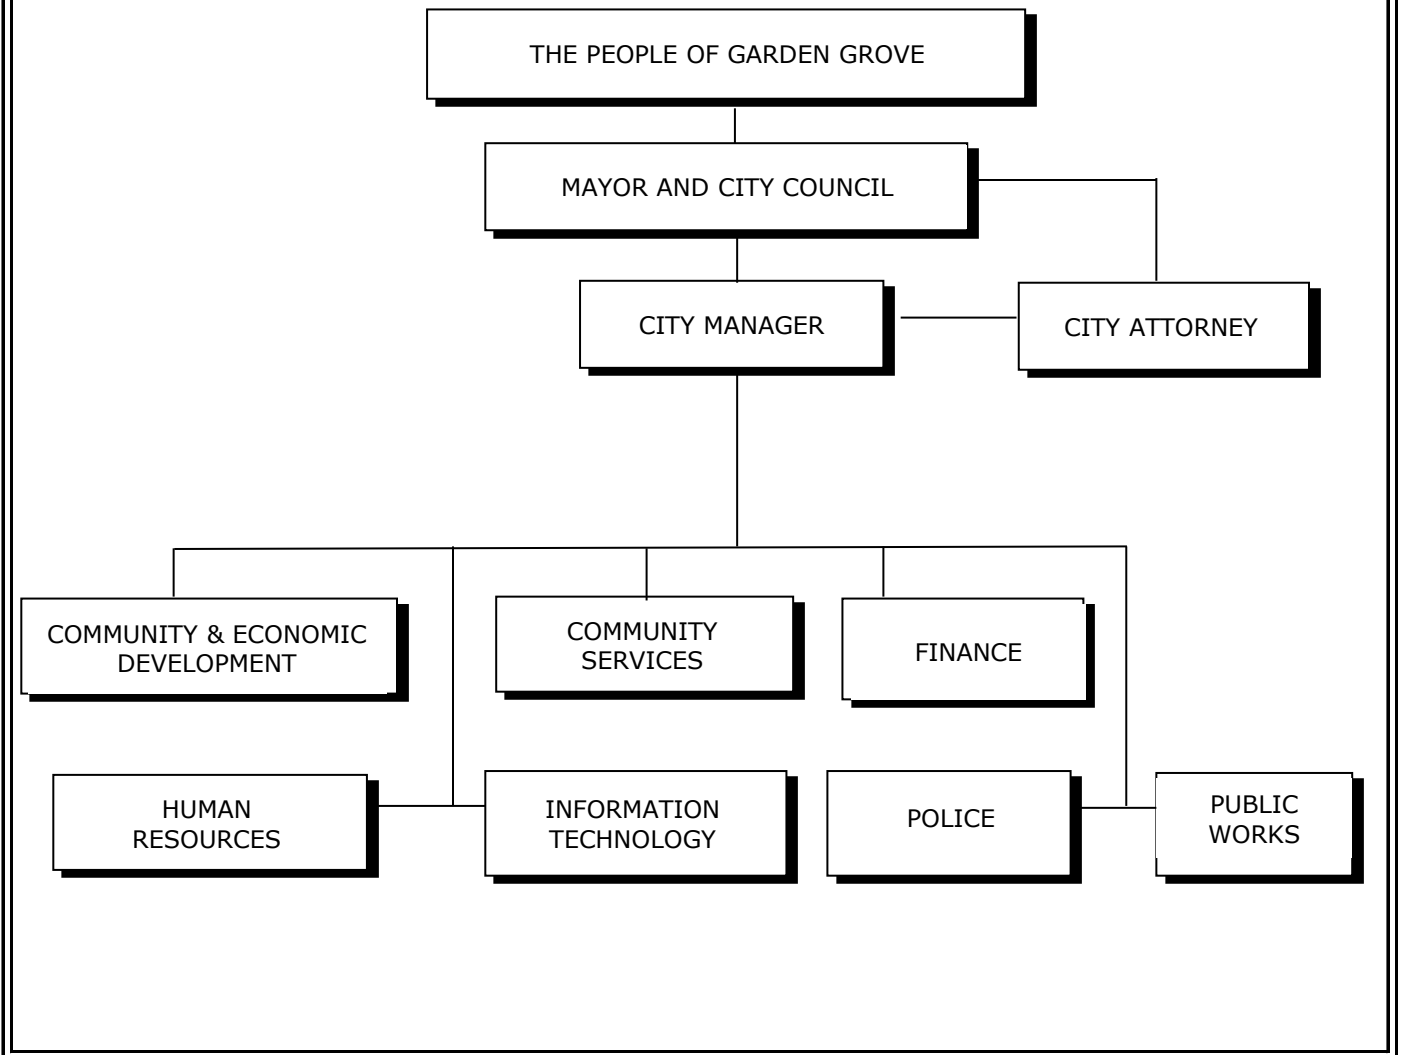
THE PEOPLE OF GARDEN GROVE

MAYOR AND CITY COUNCIL

CITY MANAGER

CITY ATTORNEY

COMMUNITY & ECONOMIC DEVELOPMENT

COMMUNITY SERVICES

FINANCE

HUMAN RESOURCES

INFORMATION TECHNOLOGY

POLICE

PUBLIC WORKS